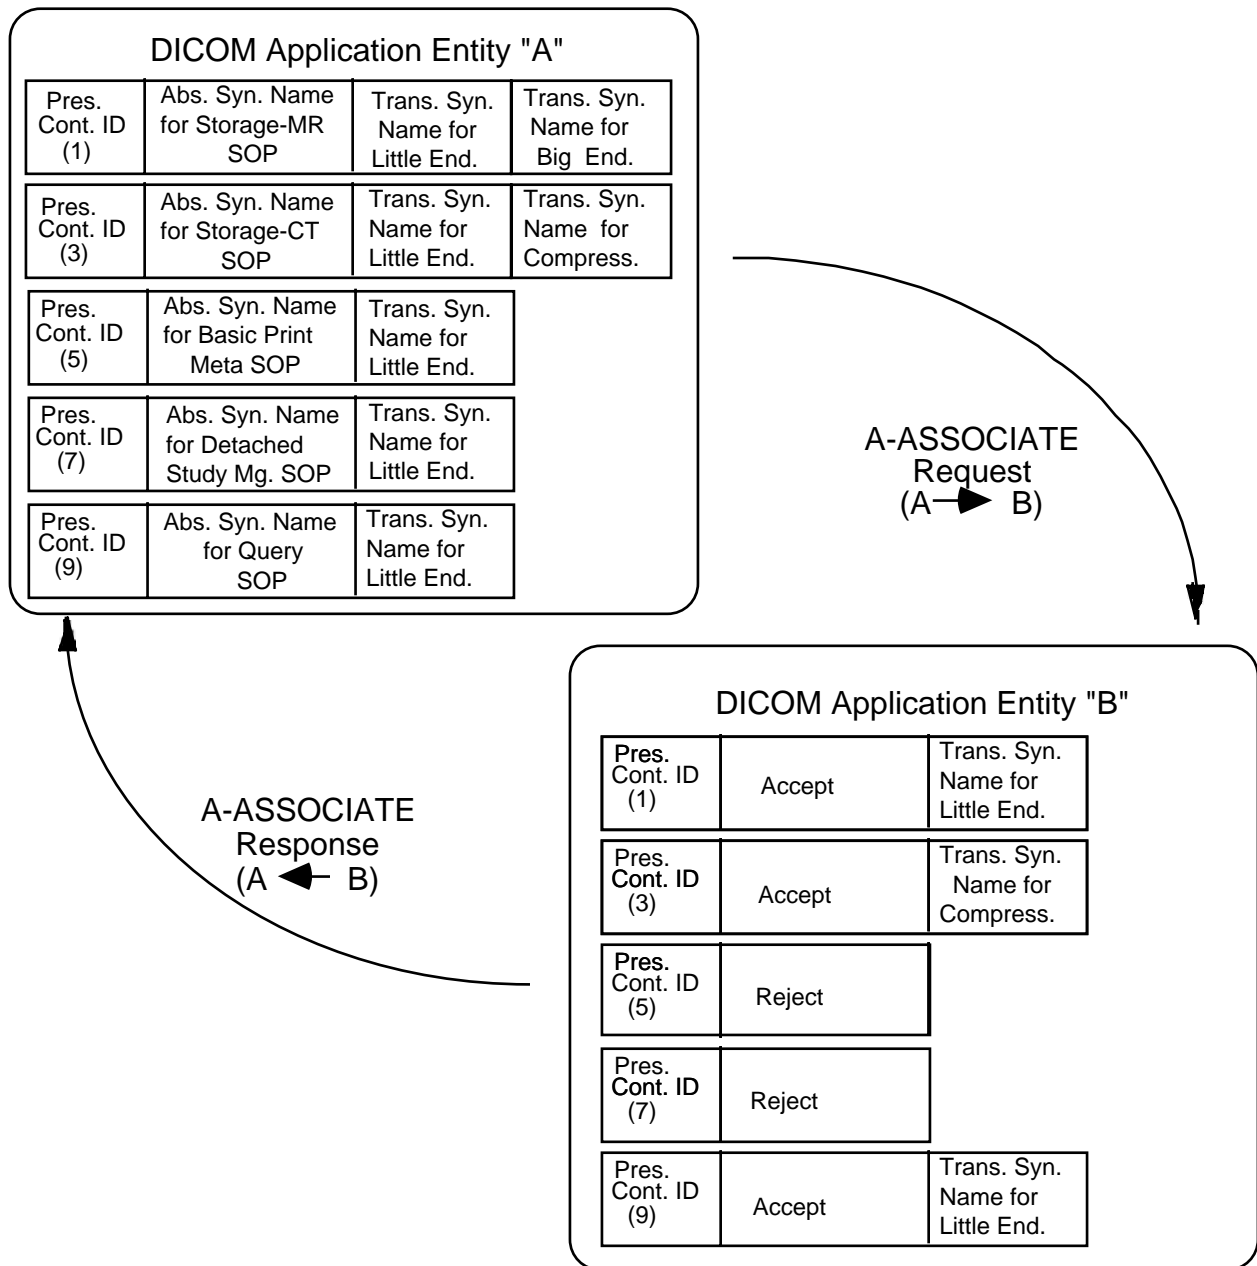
DICOM Application Entity "A"

| Pres. Cont. ID (1) | Abs. Syn. Name for Storage-MR SOP | Trans. Syn. Name for Little End. | Trans. Syn. Name for Big End. |
|---|---|---|---|

| Pres. Cont. ID (3) | Abs. Syn. Name for Storage-CT SOP | Trans. Syn. Name for Little End. | Trans. Syn. Name for Compress. |
|---|---|---|---|

| Pres. Cont. ID (5) | Abs. Syn. Name for Basic Print Meta SOP | Trans. Syn. Name for Little End. |
|---|---|---|

| Pres. Cont. ID (7) | Abs. Syn. Name for Detached Study Mg. SOP | Trans. Syn. Name for Little End. |
|---|---|---|

| Pres. Cont. ID (9) | Abs. Syn. Name for Query SOP | Trans. Syn. Name for Little End. |
|---|---|---|

A-ASSOCIATE Request (A → B)

DICOM Application Entity "B"

| Pres. Cont. ID (1) | Accept | Trans. Syn. Name for Little End. |
|---|---|---|

| Pres. Cont. ID (3) | Accept | Trans. Syn. Name for Compress. |
|---|---|---|

| Pres. Cont. ID (5) | Reject |
|---|---|

| Pres. Cont. ID (7) | Reject |
|---|---|

| Pres. Cont. ID (9) | Accept | Trans. Syn. Name for Little End. |
|---|---|---|

A-ASSOCIATE Response (A ← B)